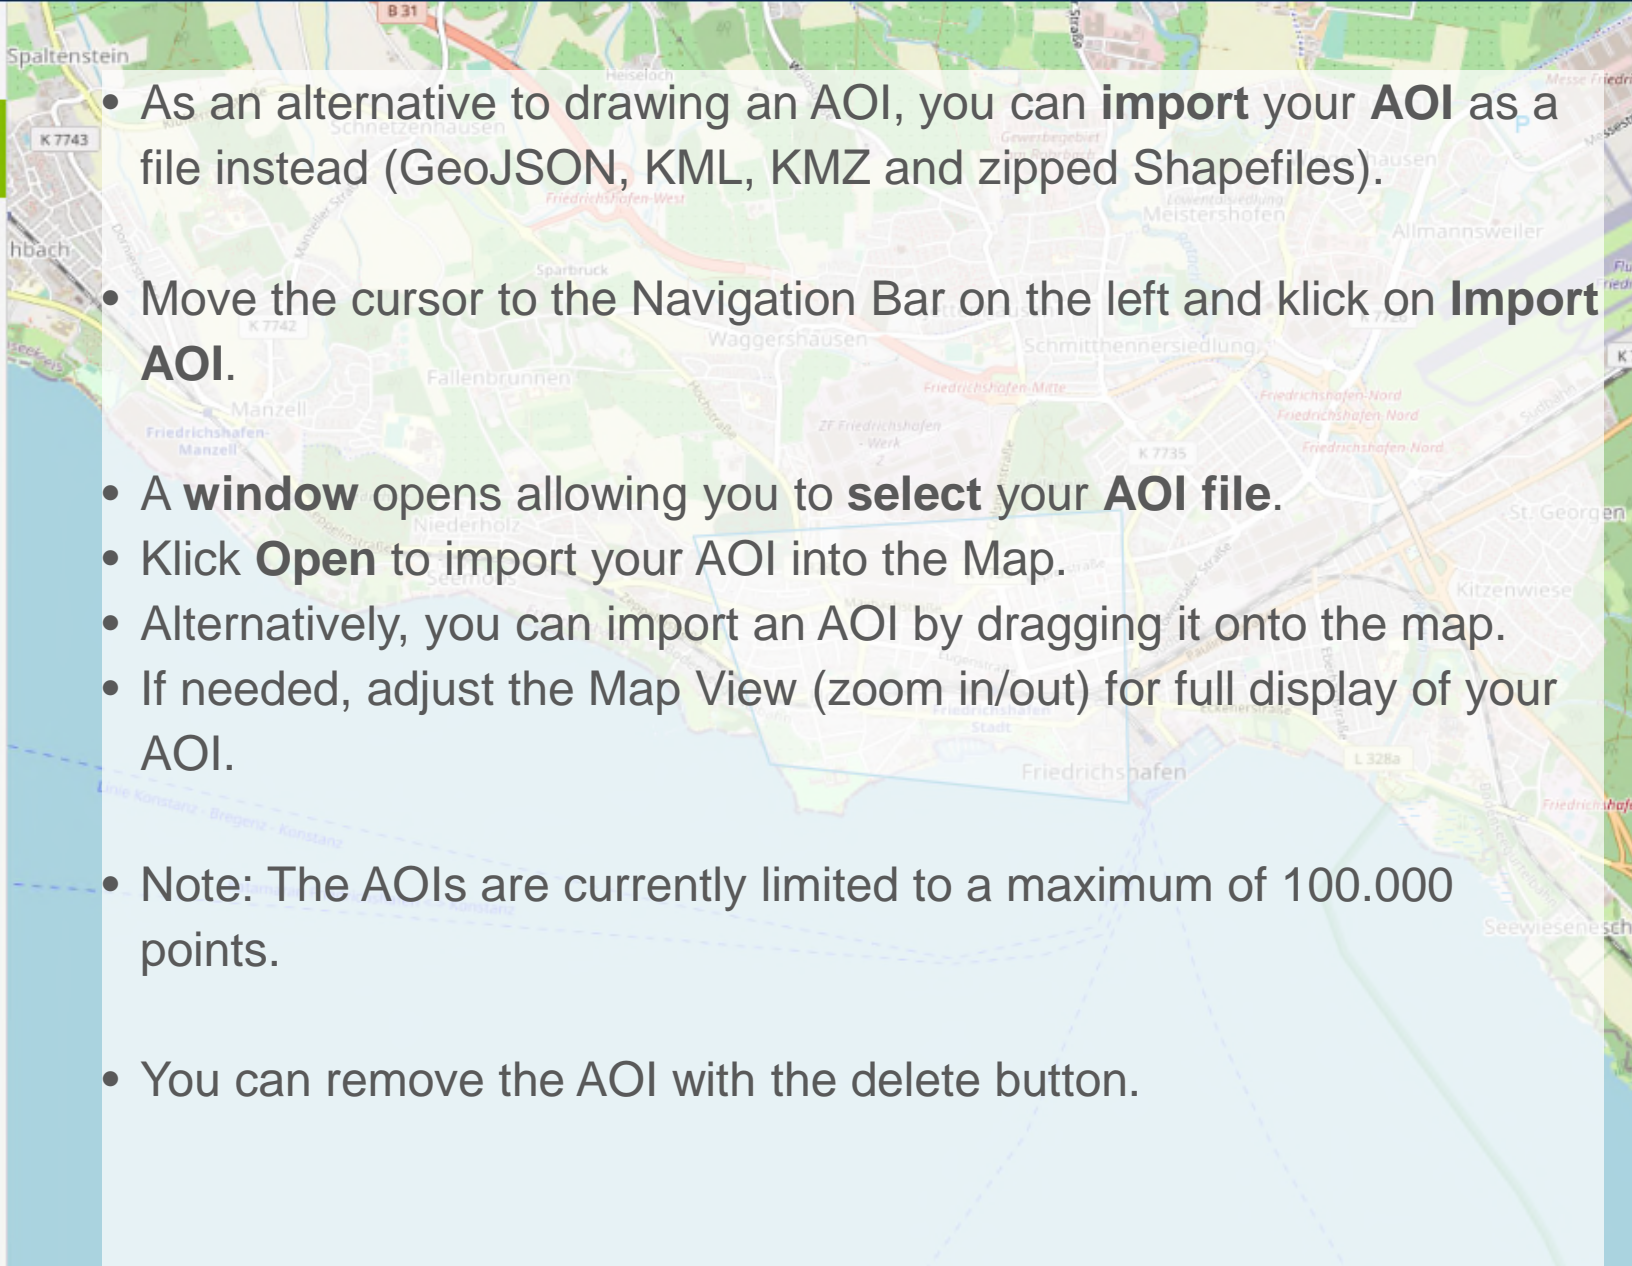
- As an alternative to drawing an AOI, you can **import** your **AOI** as a file instead (GeoJSON, KML, KMZ and zipped Shapefiles).

- Move the cursor to the Navigation Bar on the left and klick on **Import AOI**.

- A **window** opens allowing you to **select** your **AOI file**.
- Klick **Open** to import your AOI into the Map.
- Alternatively, you can import an AOI by dragging it onto the map.
- If needed, adjust the Map View (zoom in/out) for full display of your AOI.

- Note: The AOIs are currently limited to a maximum of 100.000 points.

- You can remove the AOI with the delete button.